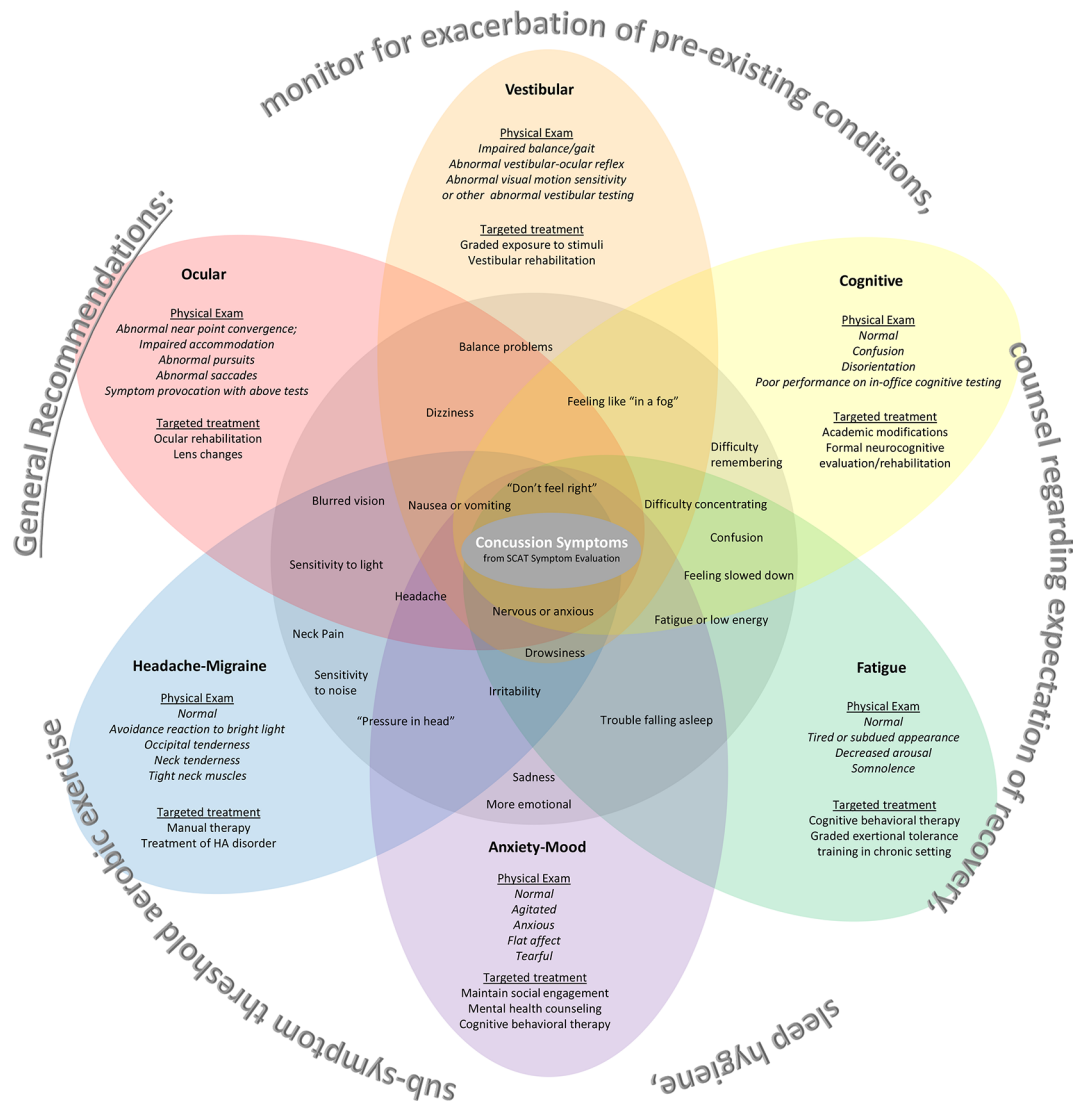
General Recommendations: monitor for exacerbation of pre-existing conditions, counsel regarding expectation of recovery, sleep hygiene, sub-symptom threshold aerobic exercise

Vestibular

Physical Exam
*Impaired balance/gait*
*Abnormal vestibular-ocular reflex*
*Abnormal visual motion sensitivity or other abnormal vestibular testing*

Targeted treatment
Graded exposure to stimuli
Vestibular rehabilitation

Ocular

Physical Exam
*Abnormal near point convergence;*
*Impaired accommodation*
*Abnormal pursuits*
*Abnormal saccades*
*Symptom provocation with above tests*

Targeted treatment
Ocular rehabilitation
Lens changes

Cognitive

Physical Exam
*Normal*
*Confusion*
*Disorientation*
*Poor performance on in-office cognitive testing*

Targeted treatment
Academic modifications
Formal neurocognitive evaluation/rehabilitation

Balance problems

Dizziness

Feeling like "in a fog"

Difficulty remembering

"Don't feel right"

Blurred vision

Nausea or vomiting

Difficulty concentrating

Concussion Symptoms
from SCAT Symptom Evaluation

Confusion

Sensitivity to light

Feeling slowed down

Headache

Nervous or anxious

Fatigue or low energy

Neck Pain

Drowsiness

Sensitivity to noise

Irritability

"Pressure in head"

Trouble falling asleep

Sadness

More emotional

Headache-Migraine

Physical Exam
*Normal*
*Avoidance reaction to bright light*
*Occipital tenderness*
*Neck tenderness*
*Tight neck muscles*

Targeted treatment
Manual therapy
Treatment of HA disorder

Fatigue

Physical Exam
*Normal*
*Tired or subdued appearance*
*Decreased arousal*
*Somnolence*

Targeted treatment
Cognitive behavioral therapy
Graded exertional tolerance training in chronic setting

Anxiety-Mood

Physical Exam
*Normal*
*Agitated*
*Anxious*
*Flat affect*
*Tearful*

Targeted treatment
Maintain social engagement
Mental health counseling
Cognitive behavioral therapy